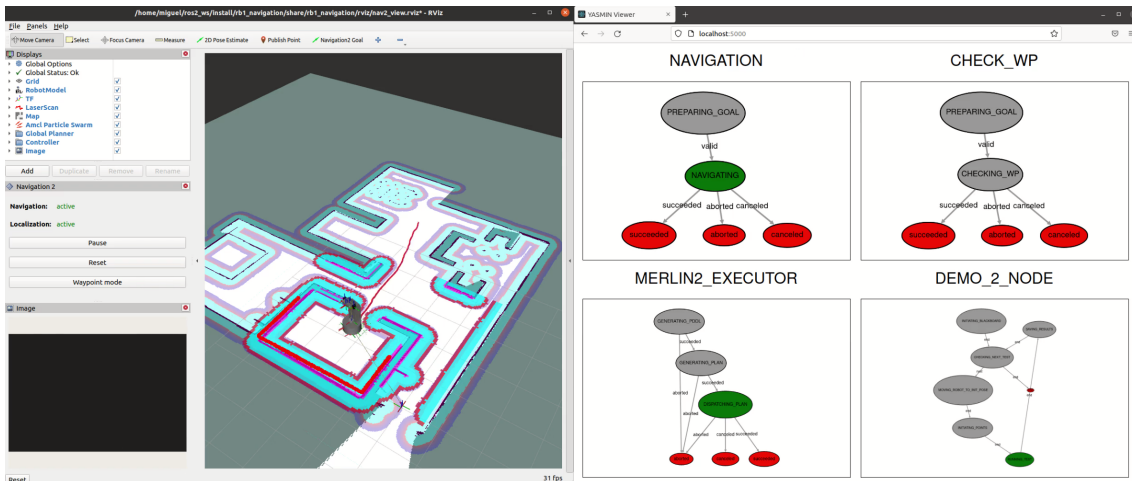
/home/miguel/ros2_ws/install/rb1_navigation/share/rb1_navigation/rviz/nav2_view.rviz* - RViz

File Panels Help

Move Camera Select Focus Camera Measure 2D Pose Estimate Publish Point Navigation2 Goal

Displays
Global Options
Global Status: Ok
Grid
RobotModel
TF
LaserScan
Map
Amcl Particle Swarm
Global Planner
Controller
Image

Add Duplicate Remove Rename

Navigation 2

Navigation: active

Localization: active

Pause

Reset

Waypoint mode

Image

Reset

31 fps

YASMIN Viewer

localhost:5000

NAVIGATION

PREPARING_GOAL
valid
NAVIGATING
succeeded aborted canceled
succeeded aborted canceled

CHECK_WP

PREPARING_GOAL
valid
CHECKING_WP
succeeded aborted canceled
succeeded aborted canceled

MERLIN2_EXECUTOR

GENERATING_PDDL
succeeded
GENERATING_PLAN
succeeded
aborted
aborted
DISPATCHING_PLAN
aborted canceled succeeded

DEMO_2_NODE

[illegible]